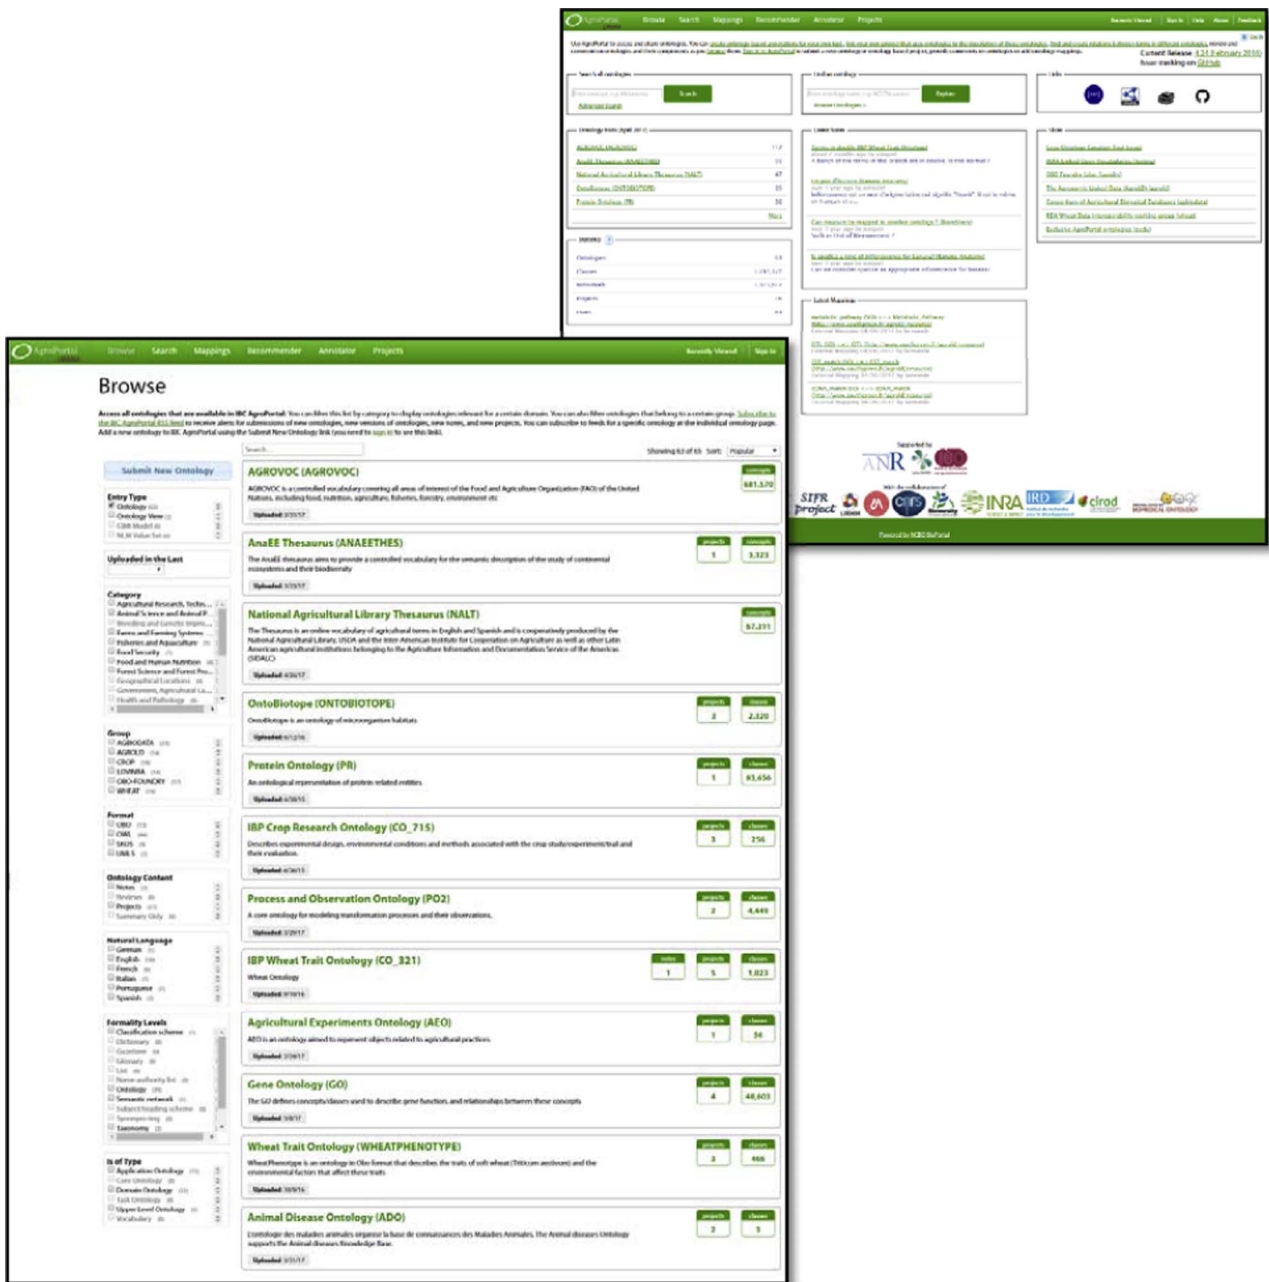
AgroPortal Browse Search Mappings Recommender Annotator Projects Recently Viewed Sign In Help About Feedback

Current Release: 12 February 2018
Issue tracking on GitHub

Search all ontologies
Search
Advanced Search

Find an ontology
Explore

Info

Ontology Visits (April 2017)
AGROVOC (AGROVOC)
AnaEE Thesaurus (ANAEETHES)
National Agricultural Library Thesaurus (NALT)
OntoBiotope (ONTOBIOTOPE)
Protein Ontology (PR)
More

Latest Notes

News

Metrics
Ontologies
Classes
Individuals
Projects
Users

Latest Mappings

Supported by
ANR

With the collaboration of
SIFR project
cnrs
INRA
IRD
cirad

Powered by NCBO BioPortal

AgroPortal Browse Search Mappings Recommender Annotator Projects Recently Viewed Sign In

Browse

Access all ontologies that are available in IBC AgroPortal. You can filter this list by category to display ontologies relevant for a certain domain. You can also filter ontologies that belong to a certain group. Subscribe to the IBC AgroPortal RSS feed to receive alerts for submissions of new ontologies, new versions of ontologies, new notes, and new projects. You can subscribe to feeds for a specific ontology at the individual ontology page. Add a new ontology to IBC AgroPortal using the Submit New Ontology link (you need to sign in to see this link).

Submit New Ontology

Entry Type
Ontology
Ontology View
CSMI Model
NLM Value Set

Uploaded in the Last

Category
Agricultural Research, Techn...
Animal Science and Animal P...
Breeding and Genetic Impro...
Farms and Farming Systems
Fisheries and Aquaculture
Food Security
Food and Human Nutrition
Forest Science and Forest Pro...
Geographical Locations
Government, Agricultural La...
Health and Pathology

Group
AGROODATA
AGROLD
CROP
LOVINKA
OBO-FOUNDRY
WHEAT

Format
OBO
OWL
SKOS
UMLS

Ontology Content
Notes
Reviews
Projects
Summary Only

Natural Language
German
English
French
Italian
Portuguese
Spanish

Formality Levels
Classification scheme
Dictionary
Gazetteer
Glossary
List
Name authority list
Ontology
Semantic network
Subject heading scheme
Synonym ring
Taxonomy

Is of Type
Application Ontology
Core Ontology
Domain Ontology
Task Ontology
Upper Level Ontology
Vocabulary

Search...
Showing 63 of 63 Sort: Popular

AGROVOC (AGROVOC)
AGROVOC is a controlled vocabulary covering all areas of interest of the Food and Agriculture Organization (FAO) of the United Nations, including food, nutrition, agriculture, fisheries, forestry, environment etc
Uploaded: 2/21/17
concepts 681,570

AnaEE Thesaurus (ANAEETHES)
The AnaEE thesaurus aims to provide a controlled vocabulary for the semantic description of the study of continental ecosystems and their biodiversity
Uploaded: 1/13/17
projects 1 concepts 3,323

National Agricultural Library Thesaurus (NALT)
The Thesaurus is an online vocabulary of agricultural terms in English and Spanish and is cooperatively produced by the National Agricultural Library, USDA and the Inter-American Institute for Cooperation on Agriculture as well as other Latin American agricultural institutions belonging to the Agriculture Information and Documentation Service of the Americas (SIDALC)
Uploaded: 4/26/17
concepts 67,211

OntoBiotope (ONTOBIOTOPE)
OntoBiotope is an ontology of microorganism habitats
Uploaded: 6/12/16
projects 2 classes 2,320

Protein Ontology (PR)
An ontological representation of protein-related entities
Uploaded: 4/30/15
projects 1 classes 83,656

IBP Crop Research Ontology (CO_715)
Describes experimental design, environmental conditions and methods associated with the crop study/experiment/trial and their evaluation.
Uploaded: 6/30/15
projects 3 classes 256

Process and Observation Ontology (PO2)
A core ontology for modeling transformation processes and their observations.
Uploaded: 2/20/17
projects 2 classes 4,449

IBP Wheat Trait Ontology (CO_321)
Wheat Ontology
Uploaded: 9/19/16
notes 1 projects 5 classes 1,023

Agricultural Experiments Ontology (AEO)
AEO is an ontology aimed to represent objects related to agricultural practices.
Uploaded: 2/26/17
projects 1 classes 36

Gene Ontology (GO)
The GO defines concepts/classes used to describe gene function, and relationships between these concepts
Uploaded: 3/8/17
projects 4 classes 48,603

Wheat Trait Ontology (WHEATPHENOTYPE)
WheatPhenotype is an ontology in Obo format that describes the traits of soft wheat (Triticum aestivum) and the environmental factors that affect these traits
Uploaded: 10/9/16
projects 3 classes 466

Animal Disease Ontology (ADO)
L'ontologie des maladies animales organise la base de connaissances des Maladies Animales. The Animal diseases Ontology supports the Animal diseases Knowledge Base.
Uploaded: 3/21/17
projects 2 classes 5